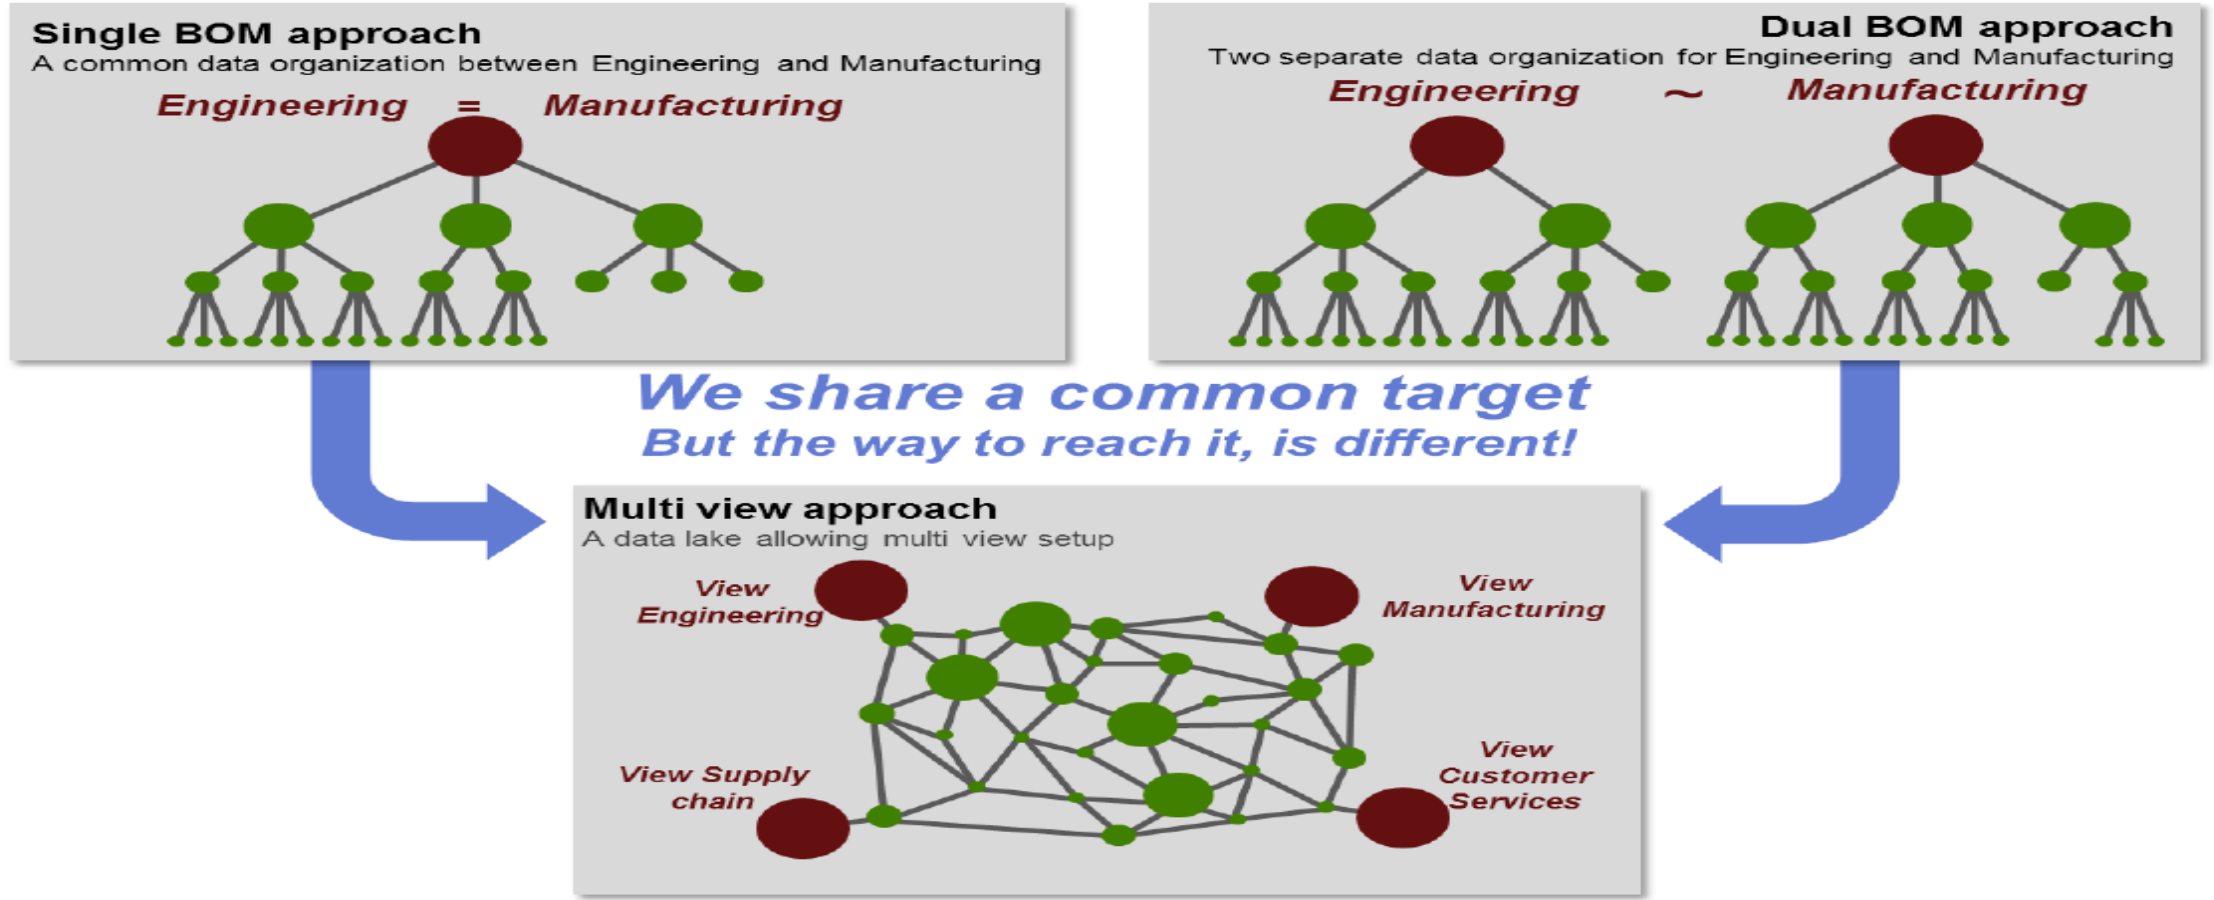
Single BOM approach
A common data organization between Engineering and Manufacturing
Engineering = Manufacturing

Dual BOM approach
Two separate data organization for Engineering and Manufacturing
Engineering ~ Manufacturing

We share a common target
But the way to reach it, is different!

Multi view approach
A data lake allowing multi view setup

View Engineering

View Manufacturing

View Supply chain

View Customer Services